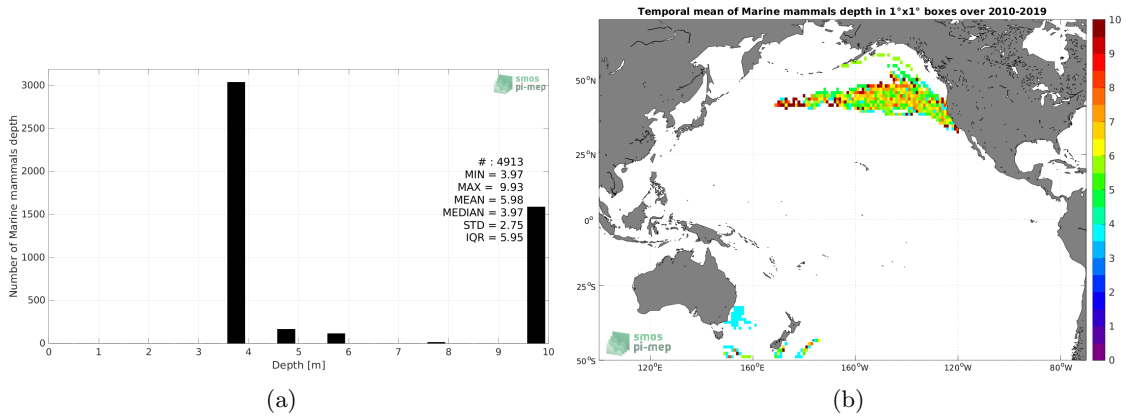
Number of Marine mammals depth

3000
2500
2000
1500
1000
500
0

0 1 2 3 4 5 6 7 8 9 10
Depth [m]

smos
pi-mep

# : 4913
MIN = 3.97
MAX = 9.93
MEAN = 5.98
MEDIAN = 3.97
STD = 2.75
IQR = 5.95

(a)

Temporal mean of Marine mammals depth in 1°x1° boxes over 2010-2019

50°N
25°N
0°
25°S
50°S

120°E 160°E 160°W 120°W 80°W

10
9
8
7
6
5
4
3
2
1
0

smos
pi-mep

(b)